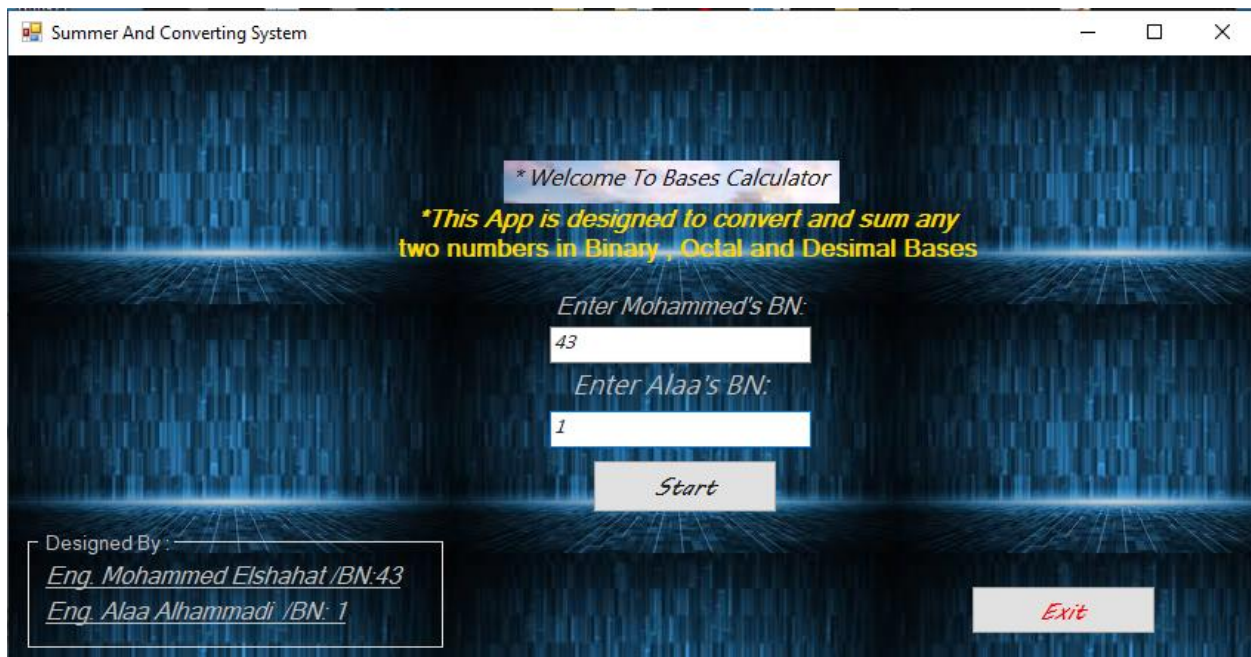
Summer And Converting System

* Welcome To Bases Calculator

*This App is designed to convert and sum any two numbers in Binary , Octal and Desimal Bases

Enter Mohammed's BN:

43

Enter Alaa's BN:

1

Start

Designed By :

Eng. Mohammed Elshahat /BN:43

Eng. Alaa Alhammadi /BN: 1

Exit